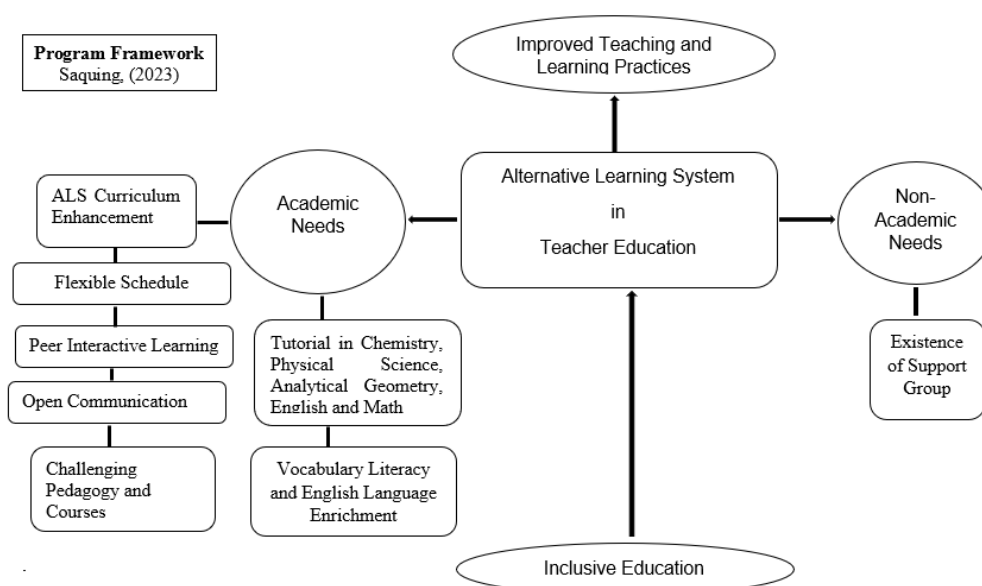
Program Framework
Saquing, (2023)

Improved Teaching and Learning Practices

ALS Curriculum Enhancement

Academic Needs

Alternative Learning System in Teacher Education

Non-Academic Needs

Flexible Schedule

Peer Interactive Learning

Open Communication

Challenging Pedagogy and Courses

Tutorial in Chemistry, Physical Science, Analytical Geometry, English and Math

Vocabulary Literacy and English Language Enrichment

Existence of Support Group

Inclusive Education